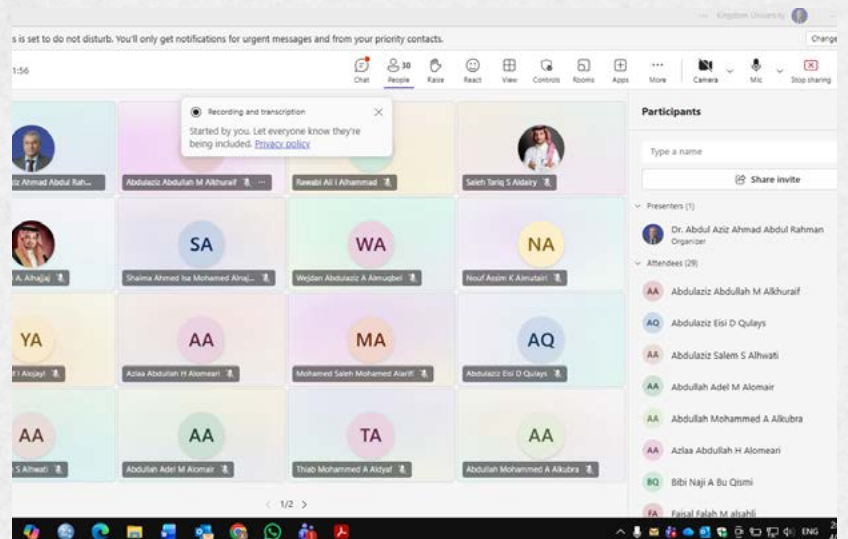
Kingdom University

s is set to do not disturb. You'll only get notifications for urgent messages and from your priority contacts.

Change

1:56

Chat People 30 Raise React View Controls Rooms Apps More Camera Mic Stop sharing

Recording and transcription

Started by you. Let everyone know they're being included. Privacy policy

iz Ahmad Abdul Rah...

Abdulaziz Abdullah M Alkhuraif

Rawabi Ali I Alhammad

Saleh Tariq S Aldairy

A. Alhajjaj

SA

Shaima Ahmed Isa Mohamed Alnaj...

WA

Wejdan Abdulaziz A Almugbel

NA

Nouf Assim K Almutairi

YA

f I Alojayl

AA

Azlaa Abdullah H Alomeari

MA

Mohamed Saleh Mohamed Alarifi

AQ

Abdulaziz Eisi D Qulays

AA

S Alhwati

AA

Abdullah Adel M Alomair

TA

Thiab Mohammed A Aldyaf

AA

Abdullah Mohammed A Alkubra

< 1/2 >

Participants

Type a name

Share invite

Presenters (1)

Dr. Abdul Aziz Ahmad Abdul Rahman
Organizer

Attendees (29)

AA Abdulaziz Abdullah M Alkhuraif

AQ Abdulaziz Eisi D Qulays

AA Abdulaziz Salem S Alhwati

AA Abdullah Adel M Alomair

AA Abdullah Mohammed A Alkubra

AA Azlaa Abdullah H Alomeari

BQ Bibi Naji A Bu Qismi

FA Faisal Falah M alsahli

ENG